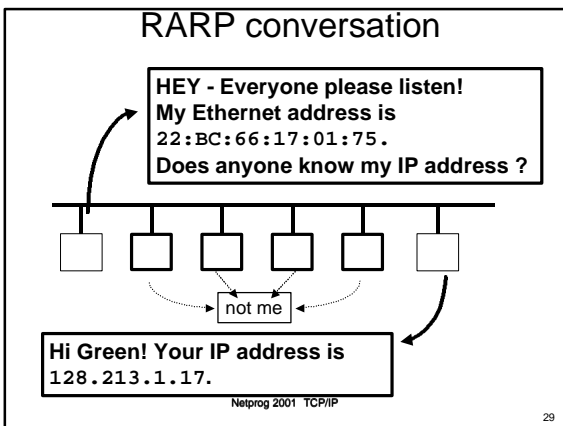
RARP conversation

HEY - Everyone please listen! My Ethernet address is 22:BC:66:17:01:75. Does anyone know my IP address ?

not me

Hi Green! Your IP address is 128.213.1.17.

Netprog 2001 TCP/IP

29